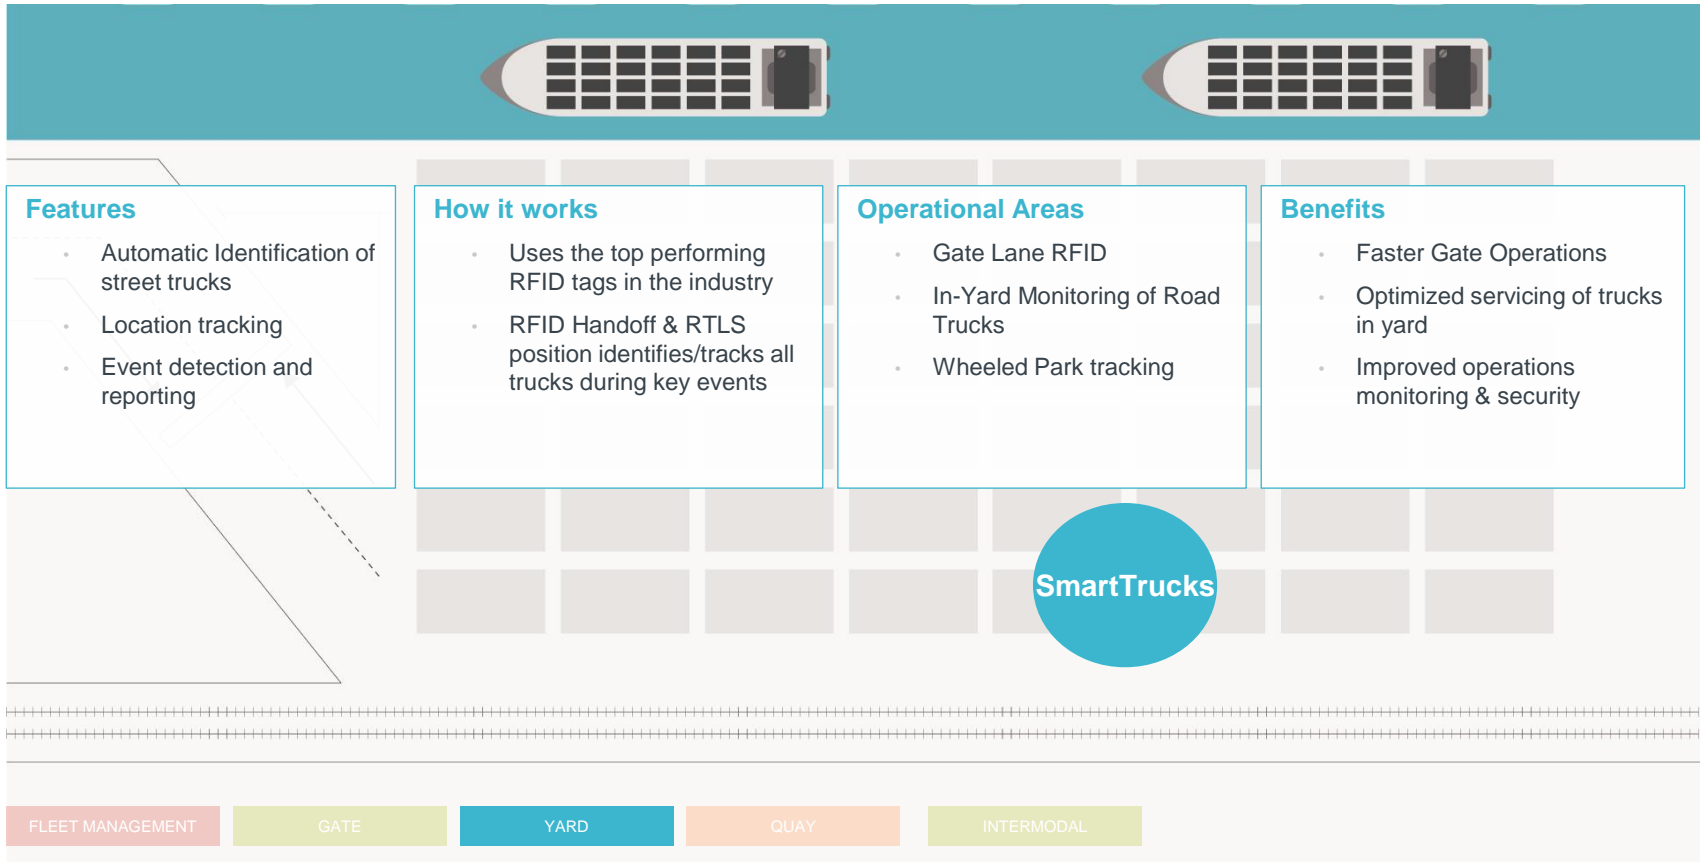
Features

- Automatic Identification of street trucks
- Location tracking
- Event detection and reporting

How it works

- Uses the top performing RFID tags in the industry
- RFID Handoff & RTLS position identifies/tracks all trucks during key events

Operational Areas

- Gate Lane RFID
- In-Yard Monitoring of Road Trucks
- Wheeled Park tracking

Benefits

- Faster Gate Operations
- Optimized servicing of trucks in yard
- Improved operations monitoring & security

SmartTrucks

FLEET MANAGEMENT GATE YARD QUAY INTERMODAL